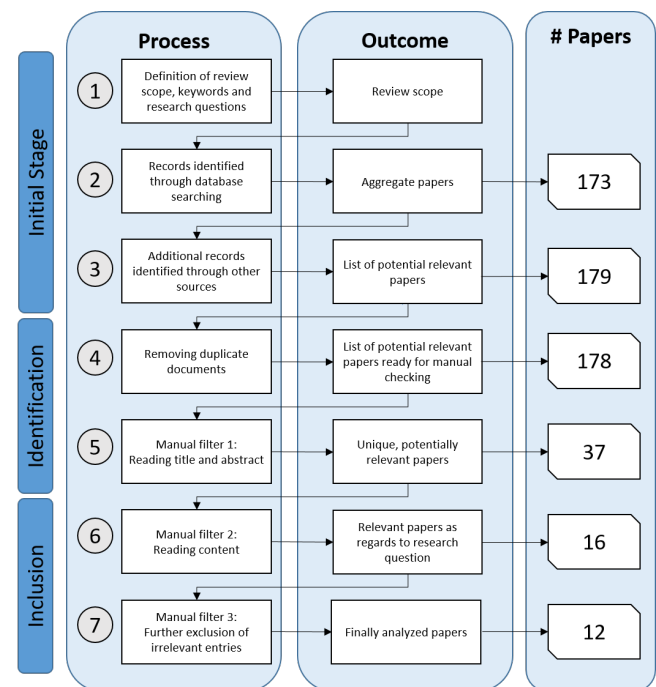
Process

Outcome

# Papers

Initial Stage

Identification

Inclusion

1
Definition of review scope, keywords and research questions

Review scope

2
Records identified through database searching

Aggregate papers

173

3
Additional records identified through other sources

List of potential relevant papers

179

4
Removing duplicate documents

List of potential relevant papers ready for manual checking

178

5
Manual filter 1: Reading title and abstract

Unique, potentially relevant papers

37

6
Manual filter 2: Reading content

Relevant papers as regards to research question

16

7
Manual filter 3: Further exclusion of irrelevant entries

Finally analyzed papers

12